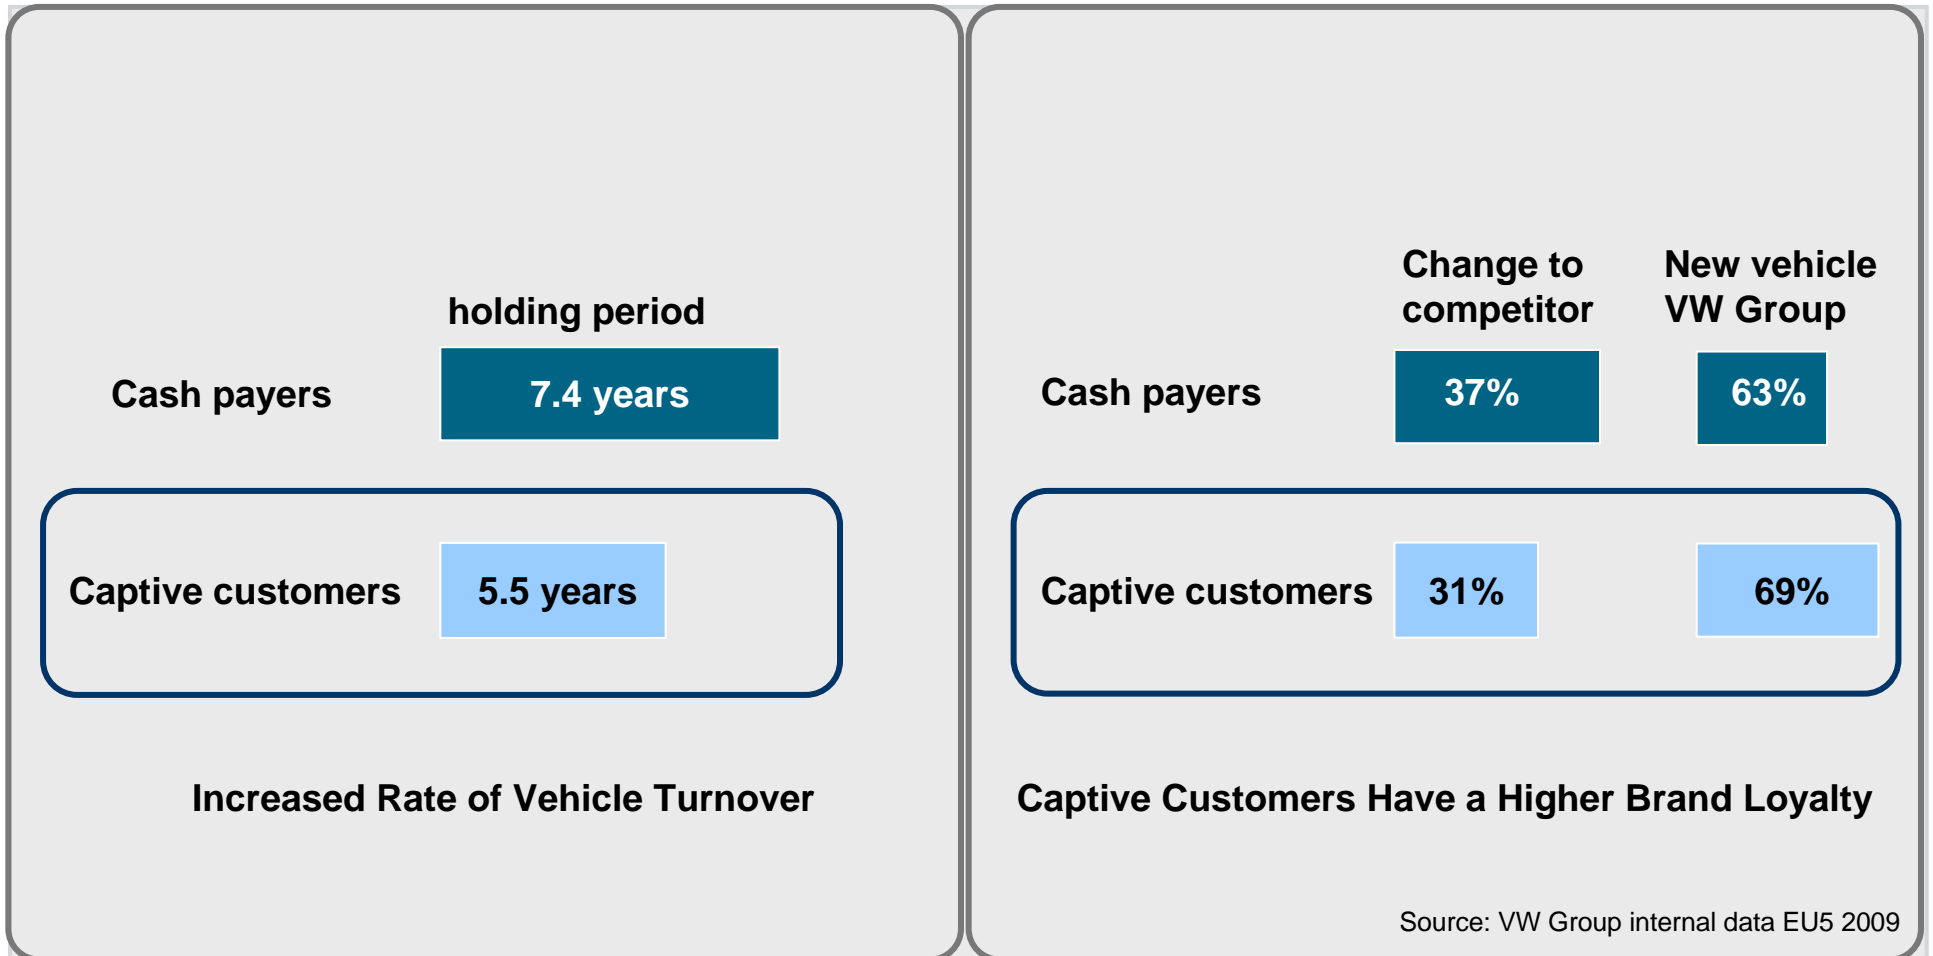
holding period

Cash payers 7.4 years

Captive customers 5.5 years

Increased Rate of Vehicle Turnover

Change to competitor

New vehicle VW Group

Cash payers 37% 63%

Captive customers 31% 69%

Captive Customers Have a Higher Brand Loyalty

Source: VW Group internal data EU5 2009